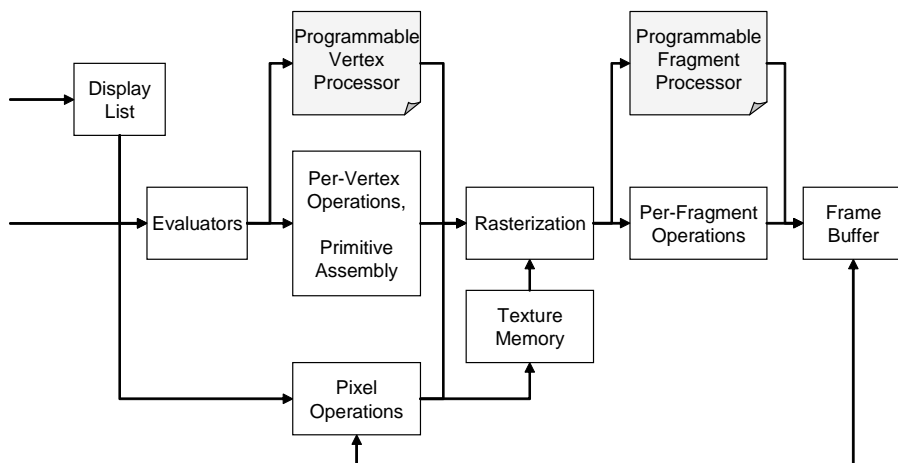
Display List

Programmable Vertex Processor

Evaluators

Per-Vertex Operations,

Primitive Assembly

Rasterization

Texture Memory

Pixel Operations

Programmable Fragment Processor

Per-Fragment Operations

Frame Buffer